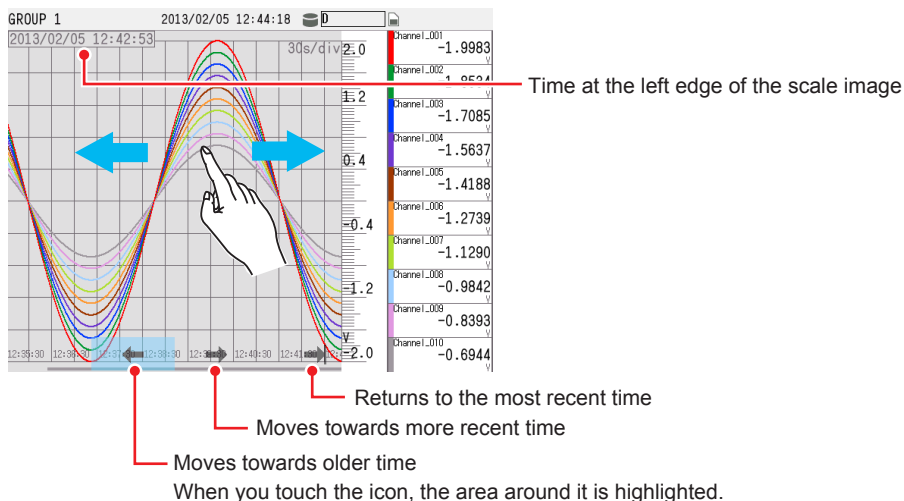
GROUP 1 2013/02/05 12:44:18 D

2013/02/05 12:42:53

30s/div

2.0

1.2

0.4

-0.4

-1.2

-2.0

V

12:35:30 12:36:30 12:37:30 12:38:30 12:39:30 12:40:30 12:41:30

Channel_001 -1.9983 V
Channel_002 -1.8534 V
Channel_003 -1.7085 V
Channel_004 -1.5637 V
Channel_005 -1.4188 V
Channel_006 -1.2739 V
Channel_007 -1.1290 V
Channel_008 -0.9842 V
Channel_009 -0.8393 V
Channel_010 -0.6944 V

Time at the left edge of the scale image

Returns to the most recent time

Moves towards more recent time

Moves towards older time
When you touch the icon, the area around it is highlighted.